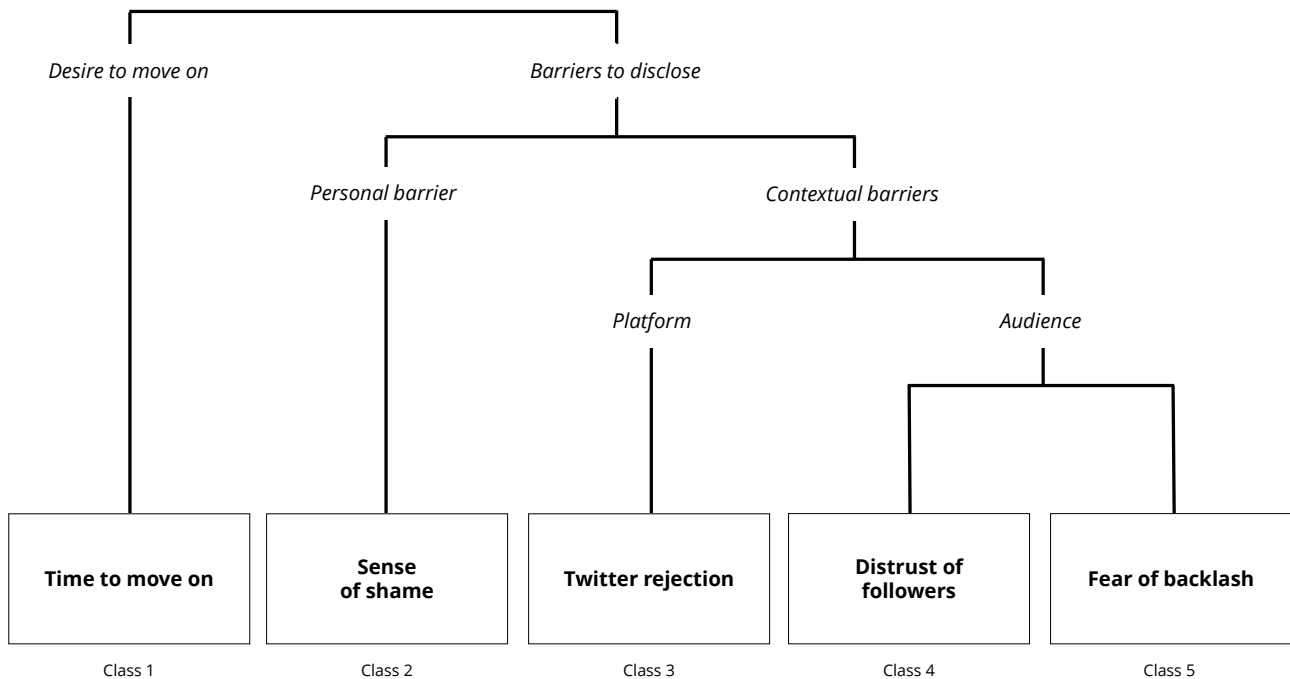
Desire to move on

Barriers to disclose

Personal barrier

Contextual barriers

Platform

Audience

Time to move on

Class 1

Sense of shame

Class 2

Twitter rejection

Class 3

Distrust of followers

Class 4

Fear of backlash

Class 5